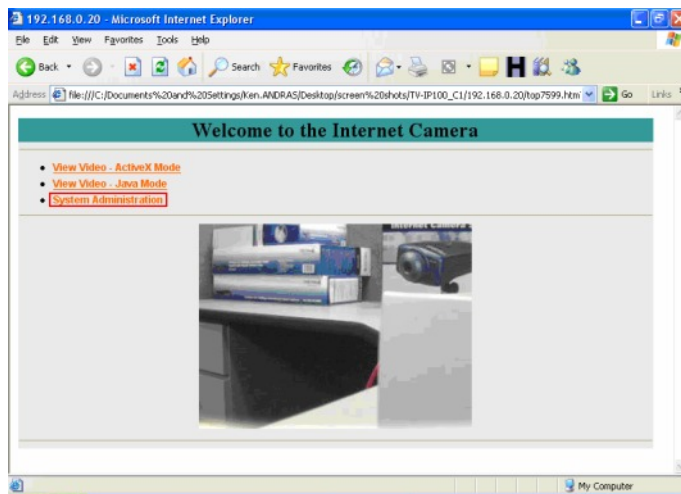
192.168.0.20 - Microsoft Internet Explorer

File Edit View Favorites Tools Help

Back Search Favorites

Address file:///C:/Documents%20and%20Settings/Ken.ANDRAS/Desktop/screen%20shots/TV-IP100_C1/192.168.0.20/top7599.htm Go Links

Welcome to the Internet Camera

- View Video - ActiveX Mode
- View Video - Java Mode
- System Administration

Internet Camera

My Computer